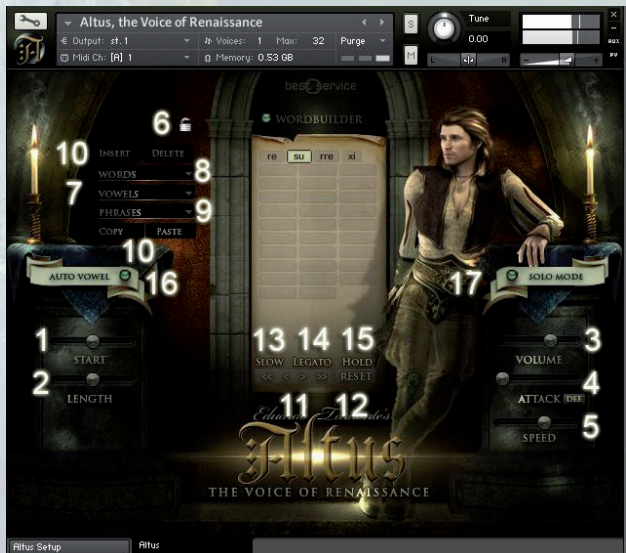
Altus, the Voice of Renaissance
Output: st. 1
Voices: 1 Max: 32
Purge
Midi Ch: [A] 1
Memory: 0.53 GB
S
M
Tune
0.00
aux
pv
best service
6
WORDBUILDER
10
INSERT
DELETE
WORDS
8
7
VOWELS
PHRASES
9
COPY
PASTE
10
AUTO VOWEL
16
re
su
rre
xi
17
SOLO MODE
1
START
2
LENGTH
13
14
15
SLOW
LEGATO
HOLD
<<
<
>
>>
RESET
3
VOLUME
4
ATTACK
DEF
5
SPEED
11
12
Eduardo Tarilonte's
Altus
THE VOICE OF RENAISSANCE
Altus Setup
Altus